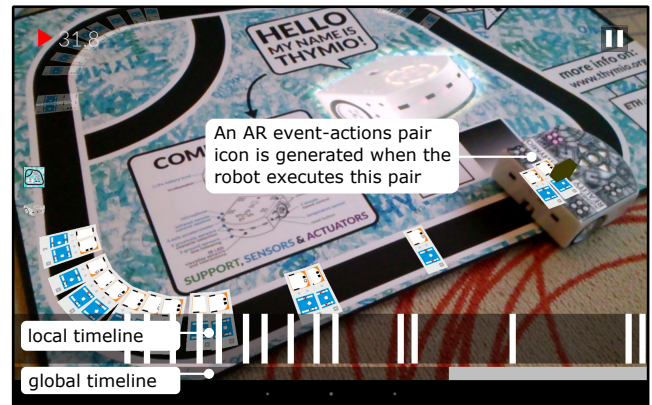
31.8

HELLO MY NAME IS THYMIO!

more info on: www.thymio.org

ETH

An AR event-actions pair icon is generated when the robot executes this pair

COM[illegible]

SUPPORT, SENSORS & ACTUATORS

local timeline

global timeline